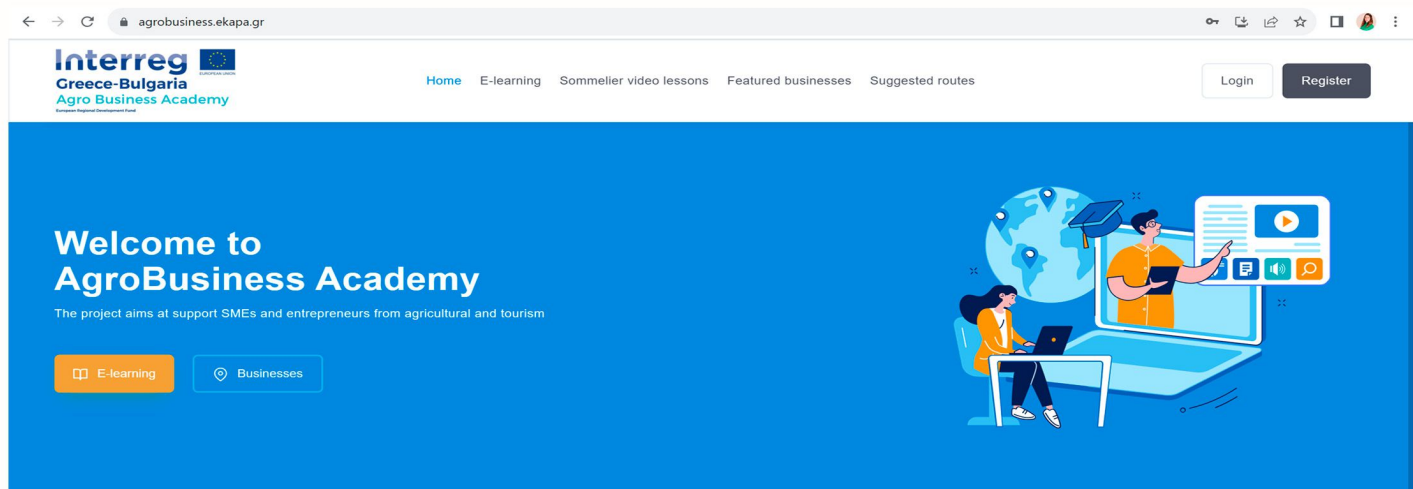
agrobusiness.ekapa.gr

Interreg
EUROPEAN UNION
Greece-Bulgaria
Agro Business Academy
European Regional Development Fund

Home E-learning Sommelier video lessons Featured businesses Suggested routes

Login Register

Welcome to
AgroBusiness Academy

The project aims at support SMEs and entrepreneurs from agricultural and tourism

E-learning Businesses